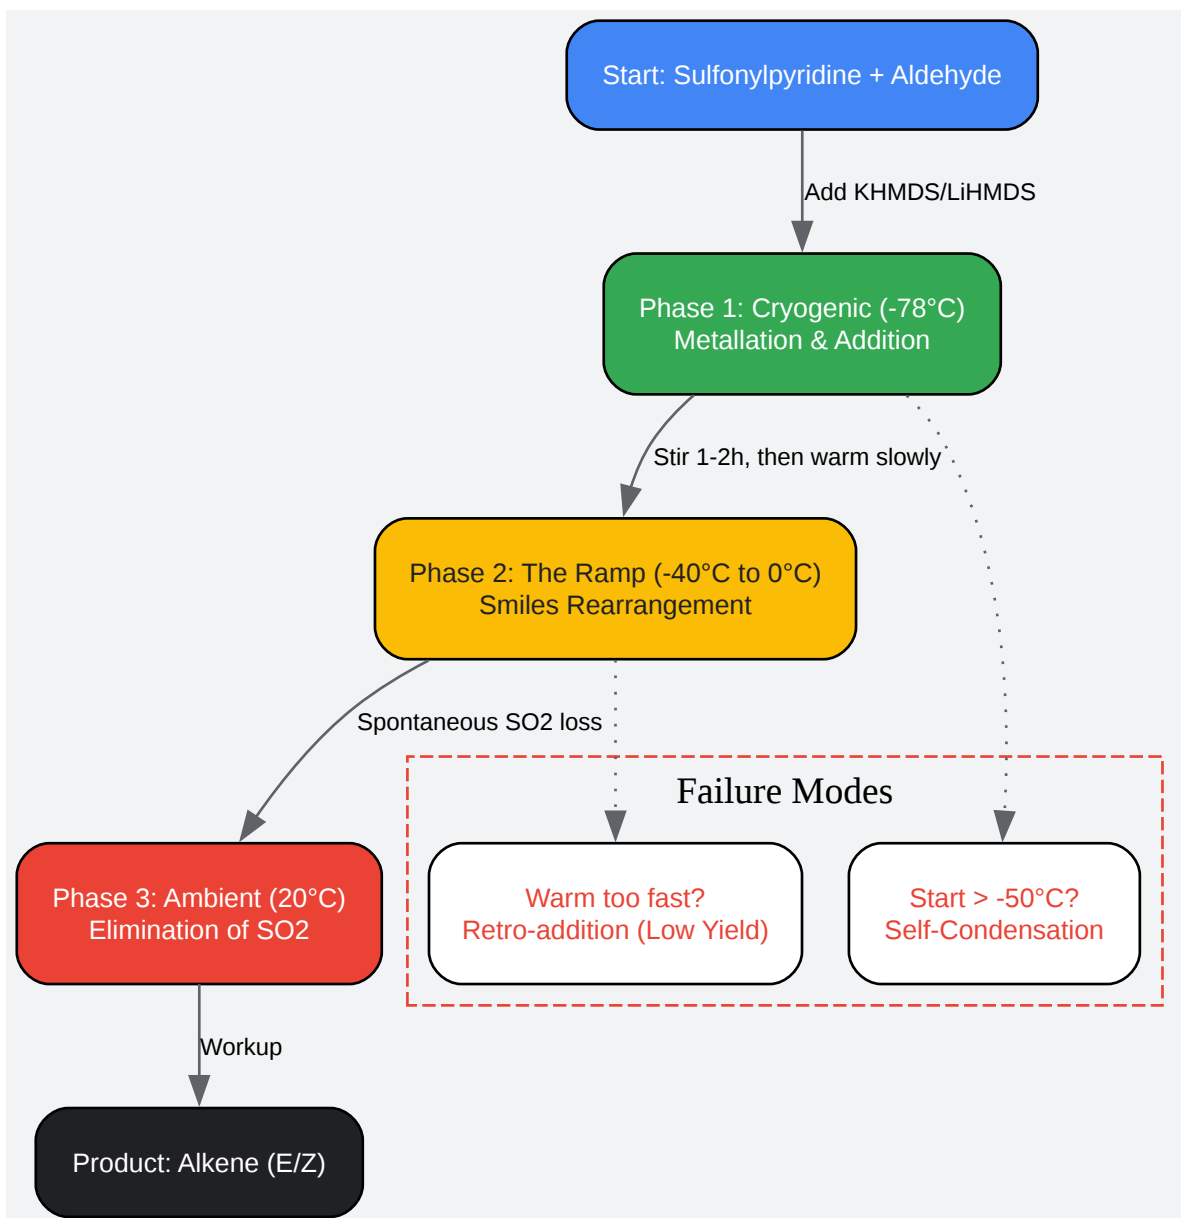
Start: Sulfonylpyridine + Aldehyde

Add KHMDS/LiHMDS

Phase 1: Cryogenic (-78°C)
Metallation & Addition

Stir 1-2h, then warm slowly

Phase 2: The Ramp (-40°C to 0°C)
Smiles Rearrangement

Spontaneous SO2 loss

Failure Modes

Phase 3: Ambient (20°C)
Elimination of SO2

Warm too fast?
Retro-addition (Low Yield)

Start > -50°C?
Self-Condensation

Workup

Product: Alkene (E/Z)